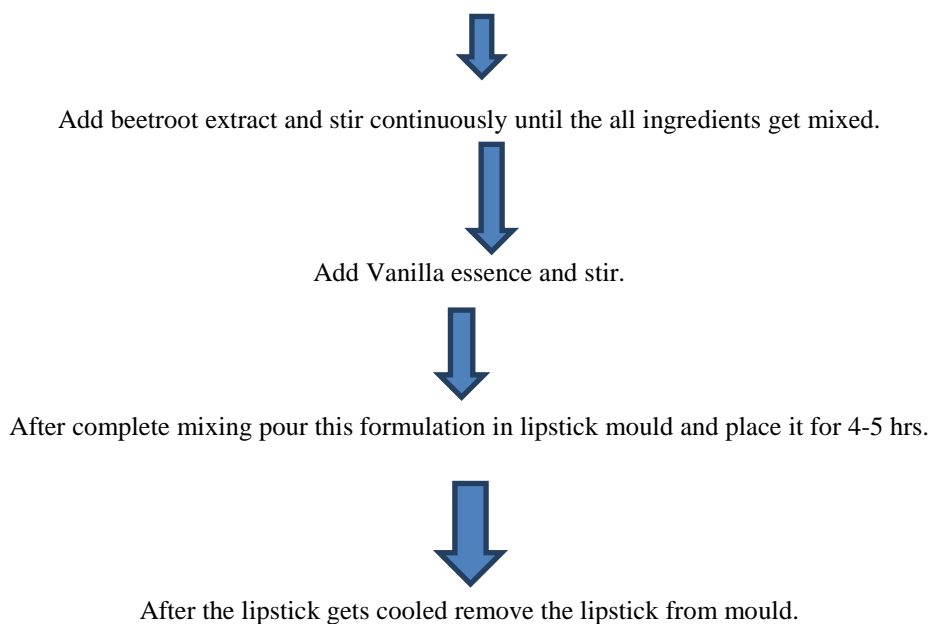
Add beetroot extract and stir continuously until the all ingredients get mixed.

Add Vanilla essence and stir.

After complete mixing pour this formulation in lipstick mould and place it for 4-5 hrs.

After the lipstick gets cooled remove the lipstick from mould.